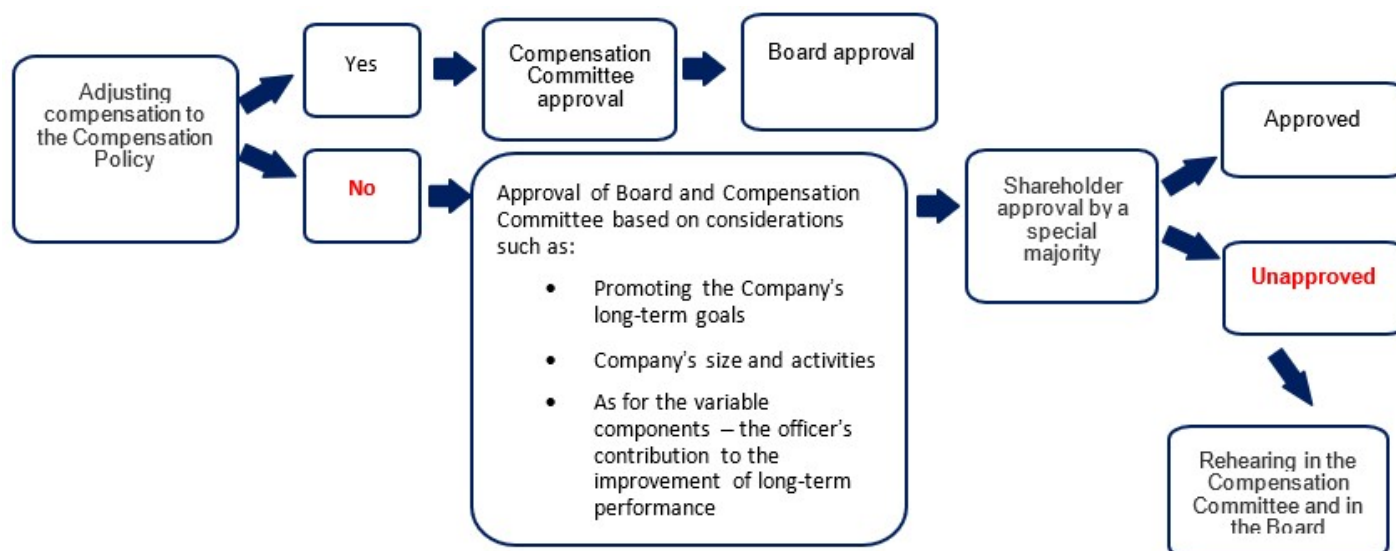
Adjusting compensation to the Compensation Policy

Yes

Compensation Committee approval

Board approval

No

Approval of Board and Compensation Committee based on considerations such as:

- Promoting the Company's long-term goals
- Company's size and activities
- As for the variable components – the officer's contribution to the improvement of long-term performance

Shareholder approval by a special majority

Approved

Unapproved

Rehearing in the Compensation Committee and in the Board